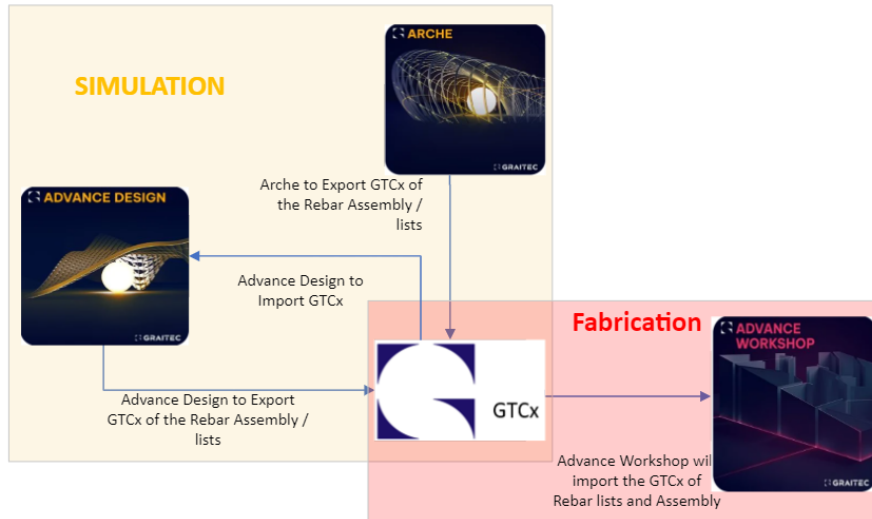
SIMULATION

ARCHE

GRAITEC

Arche to Export GTCx of the Rebar Assembly / lists

ADVANCE DESIGN

GRAITEC

Advance Design to Import GTCx

Fabrication

ADVANCE WORKSHOP

GRAITEC

GTCx

Advance Design to Export GTCx of the Rebar Assembly / lists

Advance Workshop will import the GTCx of Rebar lists and Assembly